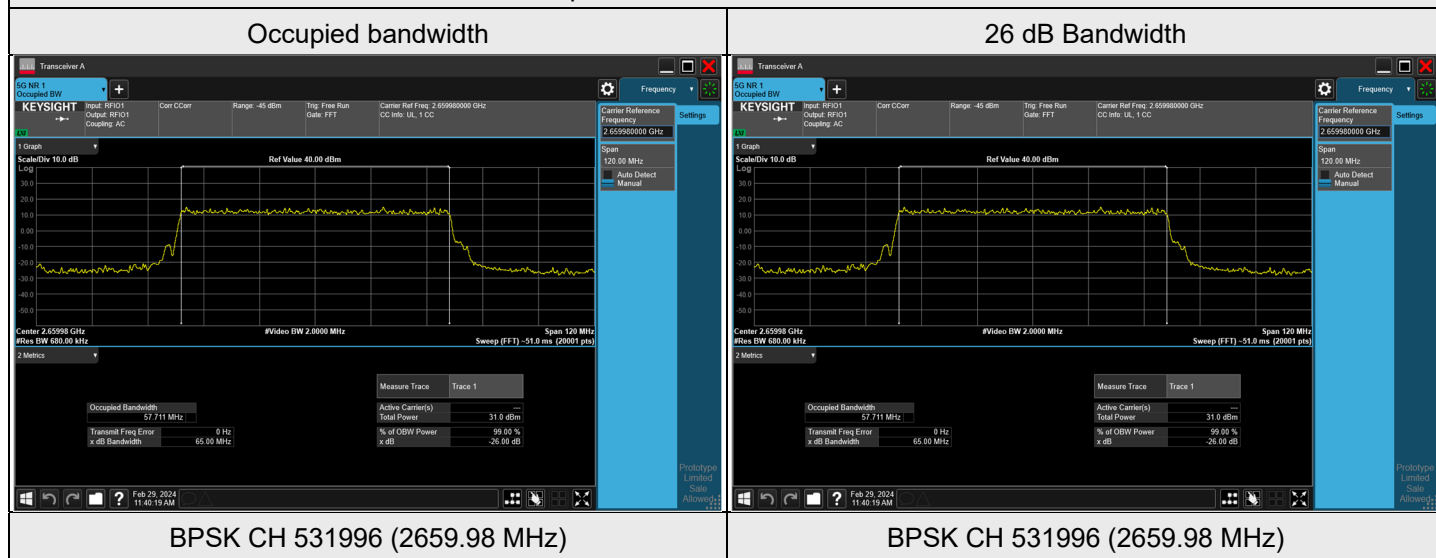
| Occupied bandwidth | 26 dB Bandwidth |
|---|---|
| Transceiver A<br>5G NR 1 Occupied BW<br>Frequency<br>KEYSIGHT Input: RFIO1 Output: RFIO1 Coupling: AC Corr CCorr Range: -45 dBm Trig: Free Run Gate: FFT Carrier Ref Freq: 2.659980000 GHz CC Info: UL, 1 CC<br>Carrier Reference Frequency 2.659980000 GHz<br>Settings<br>1 Graph<br>Scale/Div 10.0 dB Ref Value 40.00 dBm<br>Log<br>30.0 20.0 10.0 0.00 -10.0 -20.0 -30.0 -40.0 -50.0<br>Span 120.00 MHz<br>Auto Detect Manual<br>Center 2.65998 GHz #Video BW 2.0000 MHz Span 120 MHz<br>#Res BW 680.00 kHz Sweep (FFT) ~51.0 ms (20001 pts)<br>2 Metrics<br>Measure Trace Trace 1<br>Occupied Bandwidth 57.711 MHz<br>Active Carrier(s) ---<br>Total Power 31.0 dBm<br>Transmit Freq Error 0 Hz<br>x dB Bandwidth 65.00 MHz<br>% of OBW Power 99.00 %<br>x dB -26.00 dB<br>Prototype Limited Sale Allowed<br>Feb 29, 2024 11:40:19 AM | Transceiver A<br>5G NR 1 Occupied BW<br>Frequency<br>KEYSIGHT Input: RFIO1 Output: RFIO1 Coupling: AC Corr CCorr Range: -45 dBm Trig: Free Run Gate: FFT Carrier Ref Freq: 2.659980000 GHz CC Info: UL, 1 CC<br>Carrier Reference Frequency 2.659980000 GHz<br>Settings<br>1 Graph<br>Scale/Div 10.0 dB Ref Value 40.00 dBm<br>Log<br>30.0 20.0 10.0 0.00 -10.0 -20.0 -30.0 -40.0 -50.0<br>Span 120.00 MHz<br>Auto Detect Manual<br>Center 2.65998 GHz #Video BW 2.0000 MHz Span 120 MHz<br>#Res BW 680.00 kHz Sweep (FFT) ~51.0 ms (20001 pts)<br>2 Metrics<br>Measure Trace Trace 1<br>Occupied Bandwidth 57.711 MHz<br>Active Carrier(s) ---<br>Total Power 31.0 dBm<br>Transmit Freq Error 0 Hz<br>x dB Bandwidth 65.00 MHz<br>% of OBW Power 99.00 %<br>x dB -26.00 dB<br>Prototype Limited Sale Allowed<br>Feb 29, 2024 11:40:19 AM |
| BPSK CH 531996 (2659.98 MHz) | BPSK CH 531996 (2659.98 MHz) |